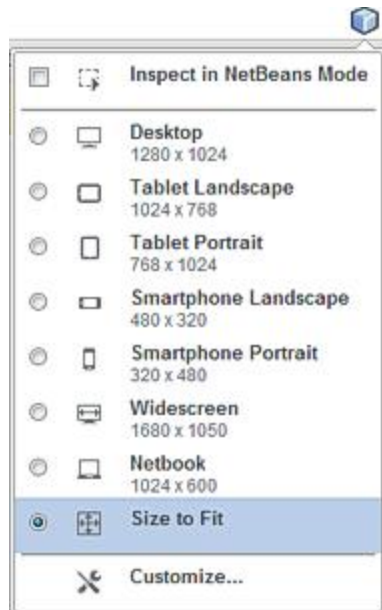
Inspect in NetBeans Mode

Desktop
1280 x 1024

Tablet Landscape
1024 x 768

Tablet Portrait
768 x 1024

Smartphone Landscape
480 x 320

Smartphone Portrait
320 x 480

Widescreen
1680 x 1050

Netbook
1024 x 600

Size to Fit

Customize...